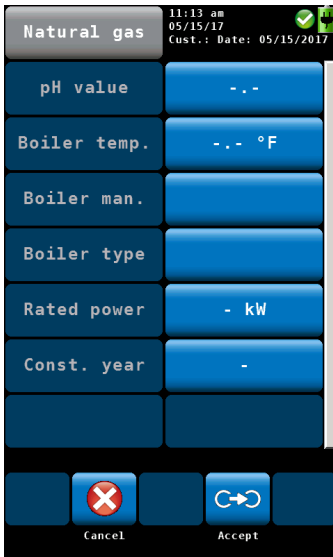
Natural gas

11:13 am
05/15/17
Cust.: Date: 05/15/2017

| pH value | -.- |
|---|---|
| Boiler temp. | -.- °F |
| Boiler man. | |
| Boiler type | |
| Rated power | - kW |
| Const. year | - |

Cancel

Accept